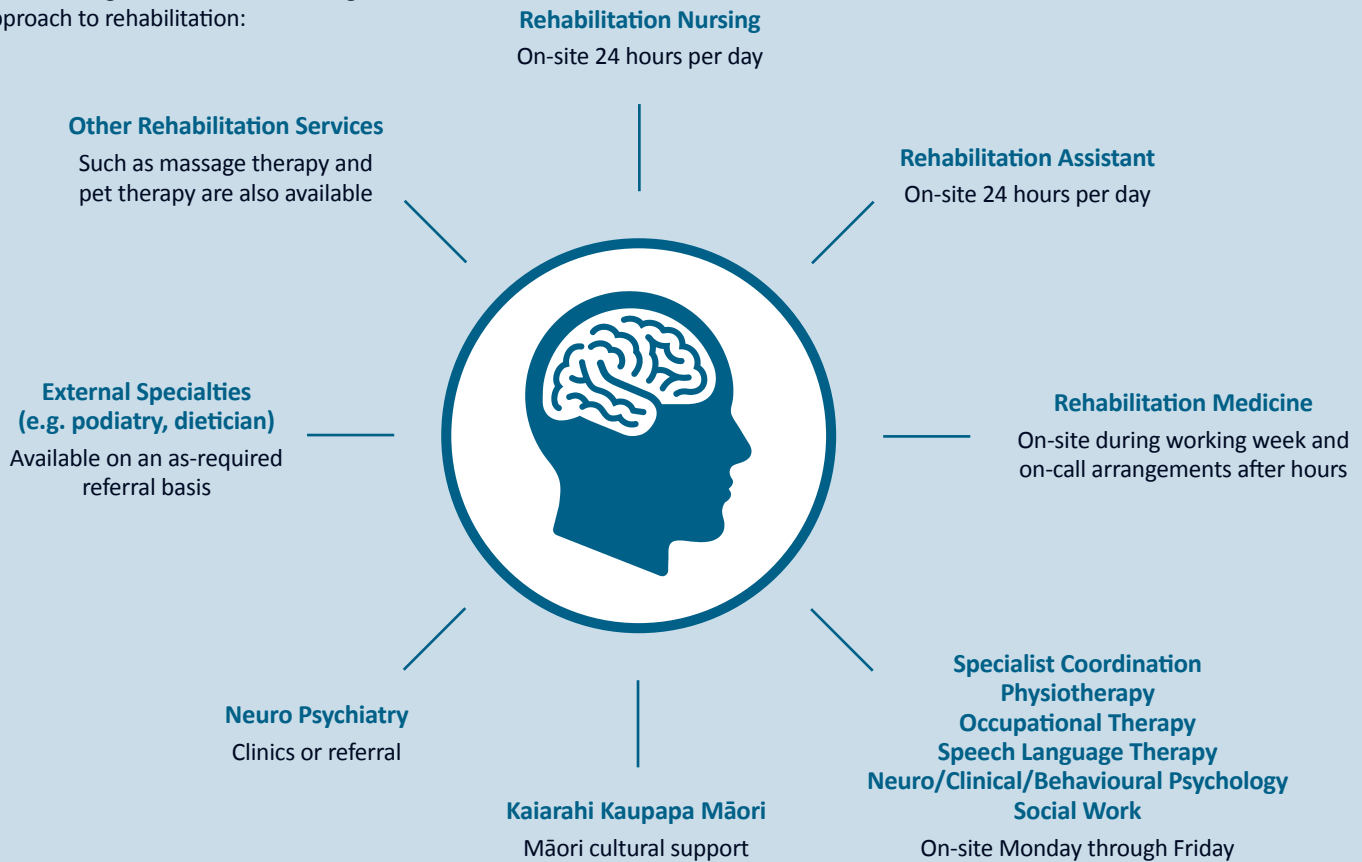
pproach to rehabilitation:

Rehabilitation Nursing
On-site 24 hours per day

Other Rehabilitation Services
Such as massage therapy and pet therapy are also available

Rehabilitation Assistant
On-site 24 hours per day

External Specialties (e.g. podiatry, dietician)
Available on an as-required referral basis

Rehabilitation Medicine
On-site during working week and on-call arrangements after hours

Neuro Psychiatry
Clinics or referral

Kaiarahi Kaupapa Māori
Māori cultural support

Specialist Coordination
Physiotherapy
Occupational Therapy
Speech Language Therapy
Neuro/Clinical/Behavioural Psychology
Social Work
On-site Monday through Friday